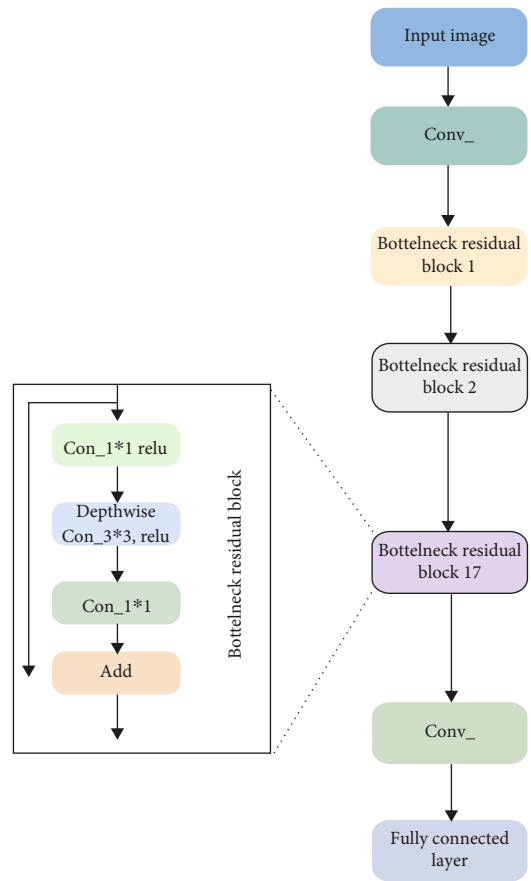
Input image

Conv_

Bottelneck residual block 1

Bottelneck residual block 2

Bottelneck residual block 17

Conv_

Fully connected layer

Con_1*1 relu

Depthwise Con_3*3, relu

Con_1*1

Add

Bottelneck residual block